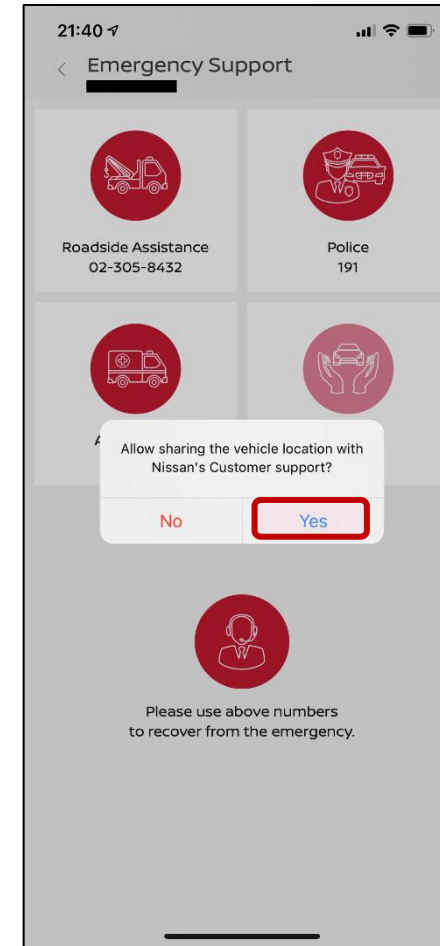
21:40

Emergency Support

Roadside Assistance
02-305-8432

Police
191

A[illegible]

Allow sharing the vehicle location with Nissan's Customer support?

No

Yes

Please use above numbers to recover from the emergency.